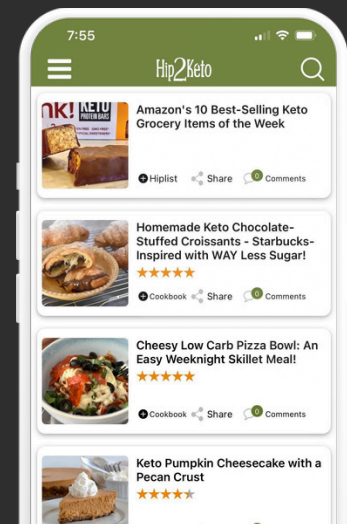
7:55

Hip2Keto

nk! KETO PROTEIN BARS

Amazon's 10 Best-Selling Keto Grocery Items of the Week

Hiplist Share 0 Comments

Homemade Keto Chocolate-Stuffed Croissants - Starbucks-Inspired with WAY Less Sugar!

★★★★★

Cookbook Share 0 Comments

Cheesy Low Carb Pizza Bowl: An Easy Weeknight Skillet Meal!

★★★★★

Cookbook Share 0 Comments

Keto Pumpkin Cheesecake with a Pecan Crust

★★★★★